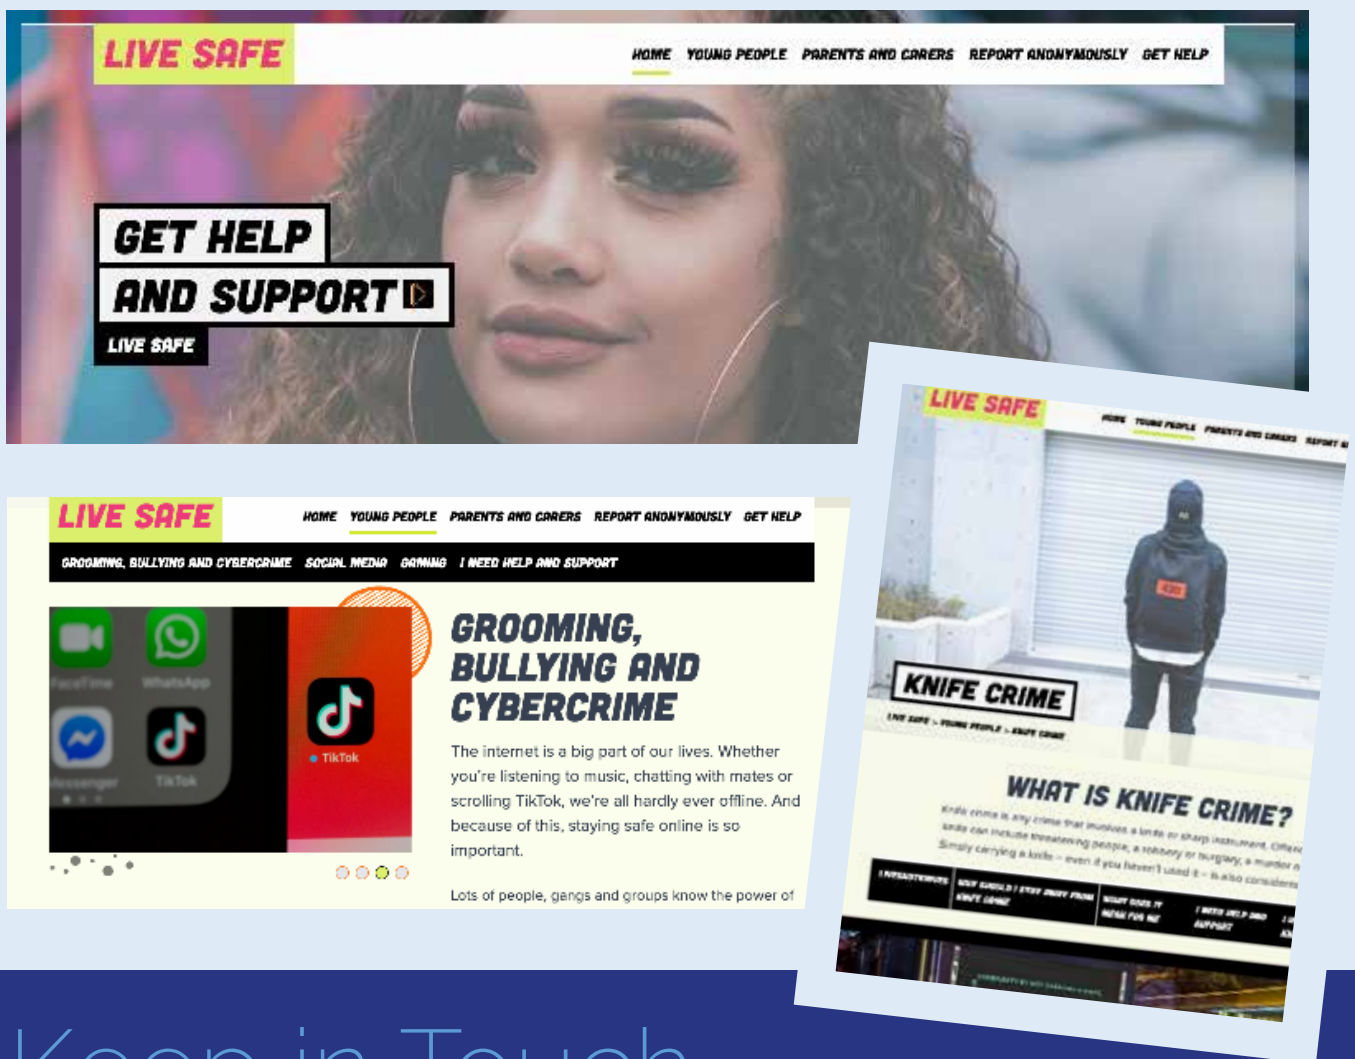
LIVE SAFE

HOME YOUNG PEOPLE PARENTS AND CARERS REPORT ANONYMOUSLY GET HELP

GET HELP AND SUPPORT

LIVE SAFE

LIVE SAFE

HOME YOUNG PEOPLE PARENTS AND CARERS REPORT ANONYMOUSLY GET HELP

GROOMING, BULLYING AND CYBERCRIME SOCIAL MEDIA GAMING I NEED HELP AND SUPPORT

FaceTime WhatsApp Messenger TikTok

TikTok

GROOMING, BULLYING AND CYBERCRIME

The internet is a big part of our lives. Whether you're listening to music, chatting with mates or scrolling TikTok, we're all hardly ever offline. And because of this, staying safe online is so important.

Lots of people, gangs and groups know the power of

LIVE SAFE

HOME YOUNG PEOPLE PARENTS AND CARERS REPORT A

KNIFE CRIME

LIVE SAFE > YOUNG PEOPLE > KNIFE CRIME

WHAT IS KNIFE CRIME?

Knife crime is any crime that involves a knife or sharp instrument. Offen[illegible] knife can include threatening people, a robbery or burglary, a murder o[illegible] Simply carrying a knife – even if you haven't used it – is also considere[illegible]

Keep in Touch